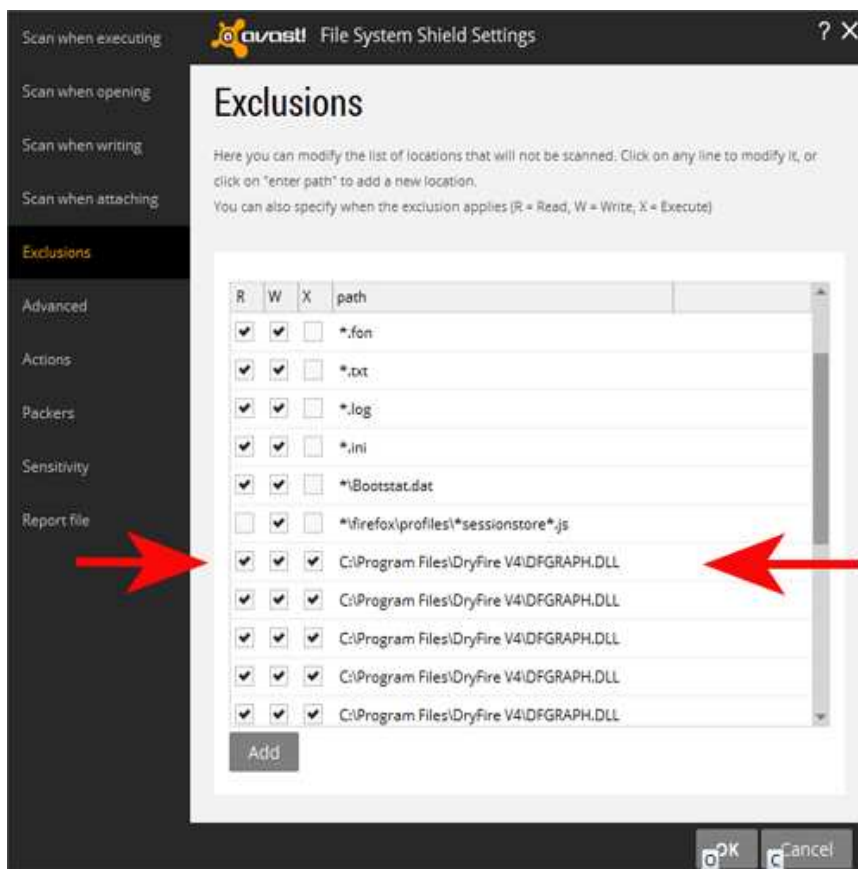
Scan when executing
Scan when opening
Scan when writing
Scan when attaching
Exclusions
Advanced
Actions
Packers
Sensitivity
Report file

avast! File System Shield Settings
? X

Exclusions

Here you can modify the list of locations that will not be scanned. Click on any line to modify it, or click on "enter path" to add a new location.
You can also specify when the exclusion applies (R = Read, W = Write, X = Execute)

| R | W | X | path |
|---|---|---|---|
| ✔ | ✔ |  | *.fon |
| ✔ | ✔ |  | *.txt |
| ✔ | ✔ |  | *.log |
| ✔ | ✔ |  | *.ini |
| ✔ | ✔ |  | *\Bootstat.dat |
|  | ✔ |  | *\firefox\profiles\*sessionstore*.js |
| ✔ | ✔ | ✔ | C:\Program Files\DryFire V4\DFGRAPH.DLL |
| ✔ | ✔ | ✔ | C:\Program Files\DryFire V4\DFGRAPH.DLL |
| ✔ | ✔ | ✔ | C:\Program Files\DryFire V4\DFGRAPH.DLL |
| ✔ | ✔ | ✔ | C:\Program Files\DryFire V4\DFGRAPH.DLL |

Add

OK Cancel